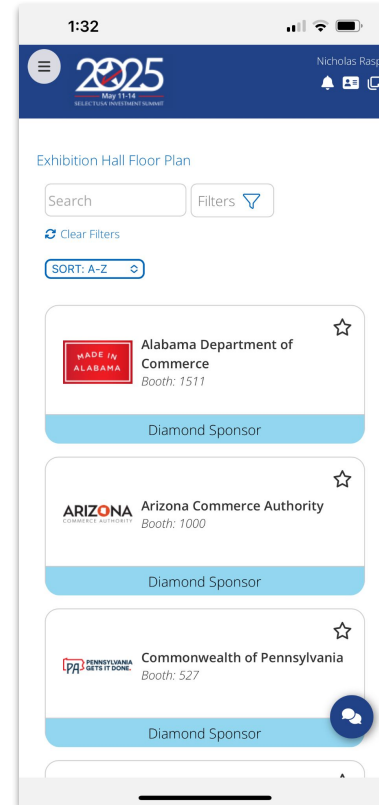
1:32

2025
May 11-14
SELECTUSA INVESTMENT SUMMIT

Nicholas Rasp

Exhibition Hall Floor Plan

Search

Filters

Clear Filters

SORT: A-Z

MADE IN ALABAMA

Alabama Department of Commerce
Booth: 1511

Diamond Sponsor

ARIZONA COMMERCE AUTHORITY

Arizona Commerce Authority
Booth: 1000

Diamond Sponsor

PA PENNSYLVANIA GETS IT DONE.

Commonwealth of Pennsylvania
Booth: 527

Diamond Sponsor